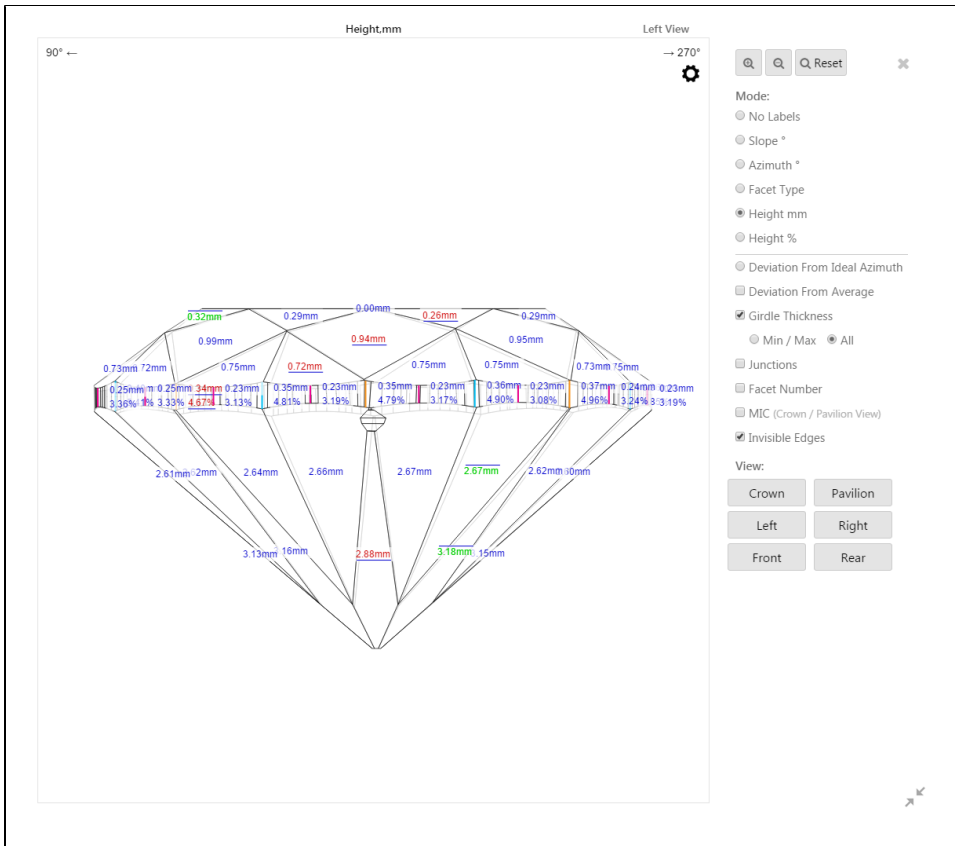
Height,mm

Left View

90° ←

→ 270°

0.32mm 0.29mm 0.00mm 0.26mm 0.29mm

0.99mm 0.94mm 0.95mm

0.73mm 72mm 0.75mm 0.72mm 0.75mm 0.75mm 0.73mm 75mm

0.25mm m 0.25mm 34mm 0.23mm 0.35mm 0.23mm 0.35mm 0.23mm 0.36mm 0.23mm 0.37mm 0.24mm 0.23mm

3.36% 1% 3.33% 4.67% 3.13% 4.81% 3.19% 4.79% 3.17% 4.90% 3.08% 4.96% 3.24% 3 3.19%

2.61mm 2mm 2.64mm 2.66mm 2.67mm 2.67mm 2.62mm 0mm

3.13mm 16mm 2.88mm 3.18mm 15mm

Reset

Mode:

No Labels

Slope °

Azimuth °

Facet Type

Height mm

Height %

Deviation From Ideal Azimuth

Deviation From Average

Girdle Thickness

Min / Max All

Junctions

Facet Number

MIC (Crown / Pavilion View)

Invisible Edges

View:

Crown Pavilion

Left Right

Front Rear